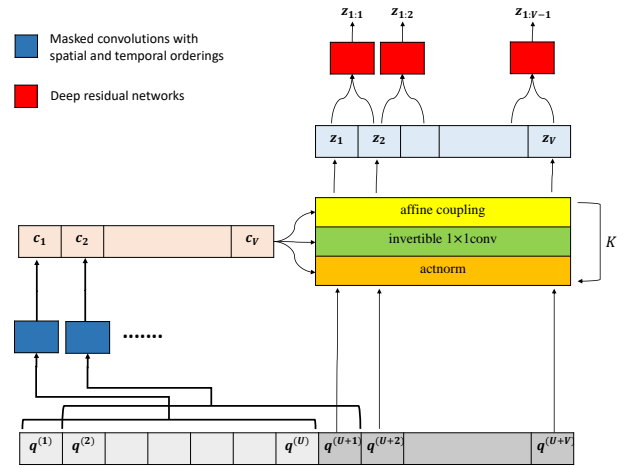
Masked convolutions with spatial and temporal orderings

Deep residual networks

$z_{1:1}$ $z_{1:2}$ $z_{1:V-1}$

$z_1$ $z_2$ $z_V$

affine coupling

invertible 1×1conv

actnorm

$K$

$c_1$ $c_2$ $c_V$

.......

$q^{(1)}$ $q^{(2)}$ $q^{(U)}$ $q^{(U+1)}$ $q^{(U+2)}$ $q^{(U+V)}$